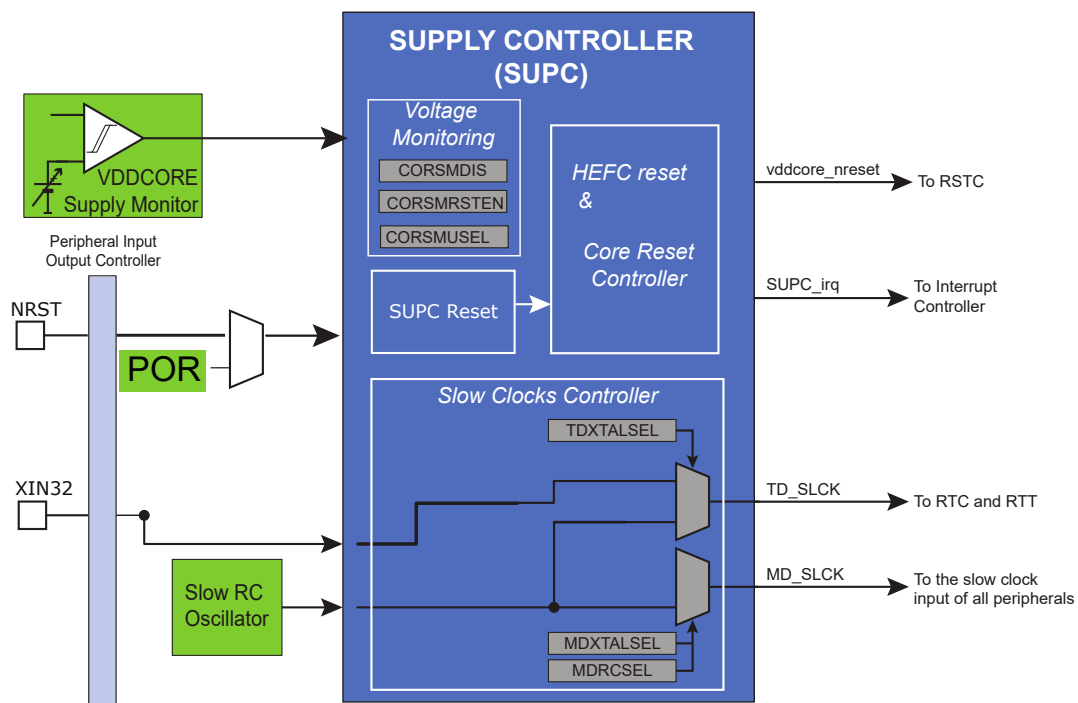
SUPPLY CONTROLLER (SUPC)

VDDCORE Supply Monitor

Voltage Monitoring

CORSMDIS

CORSMRSTEN

CORSMUSEL

HEFC reset & Core Reset Controller

vddcore_nreset

To RSTC

Peripheral Input Output Controller

NRST

SUPC Reset

SUPC_irq

To Interrupt Controller

POR

Slow Clocks Controller

TDXTALSEL

XIN32

TD_SLCK

To RTC and RTT

Slow RC Oscillator

MD_SLCK

To the slow clock input of all peripherals

MDXTALSEL

MDRCSEL